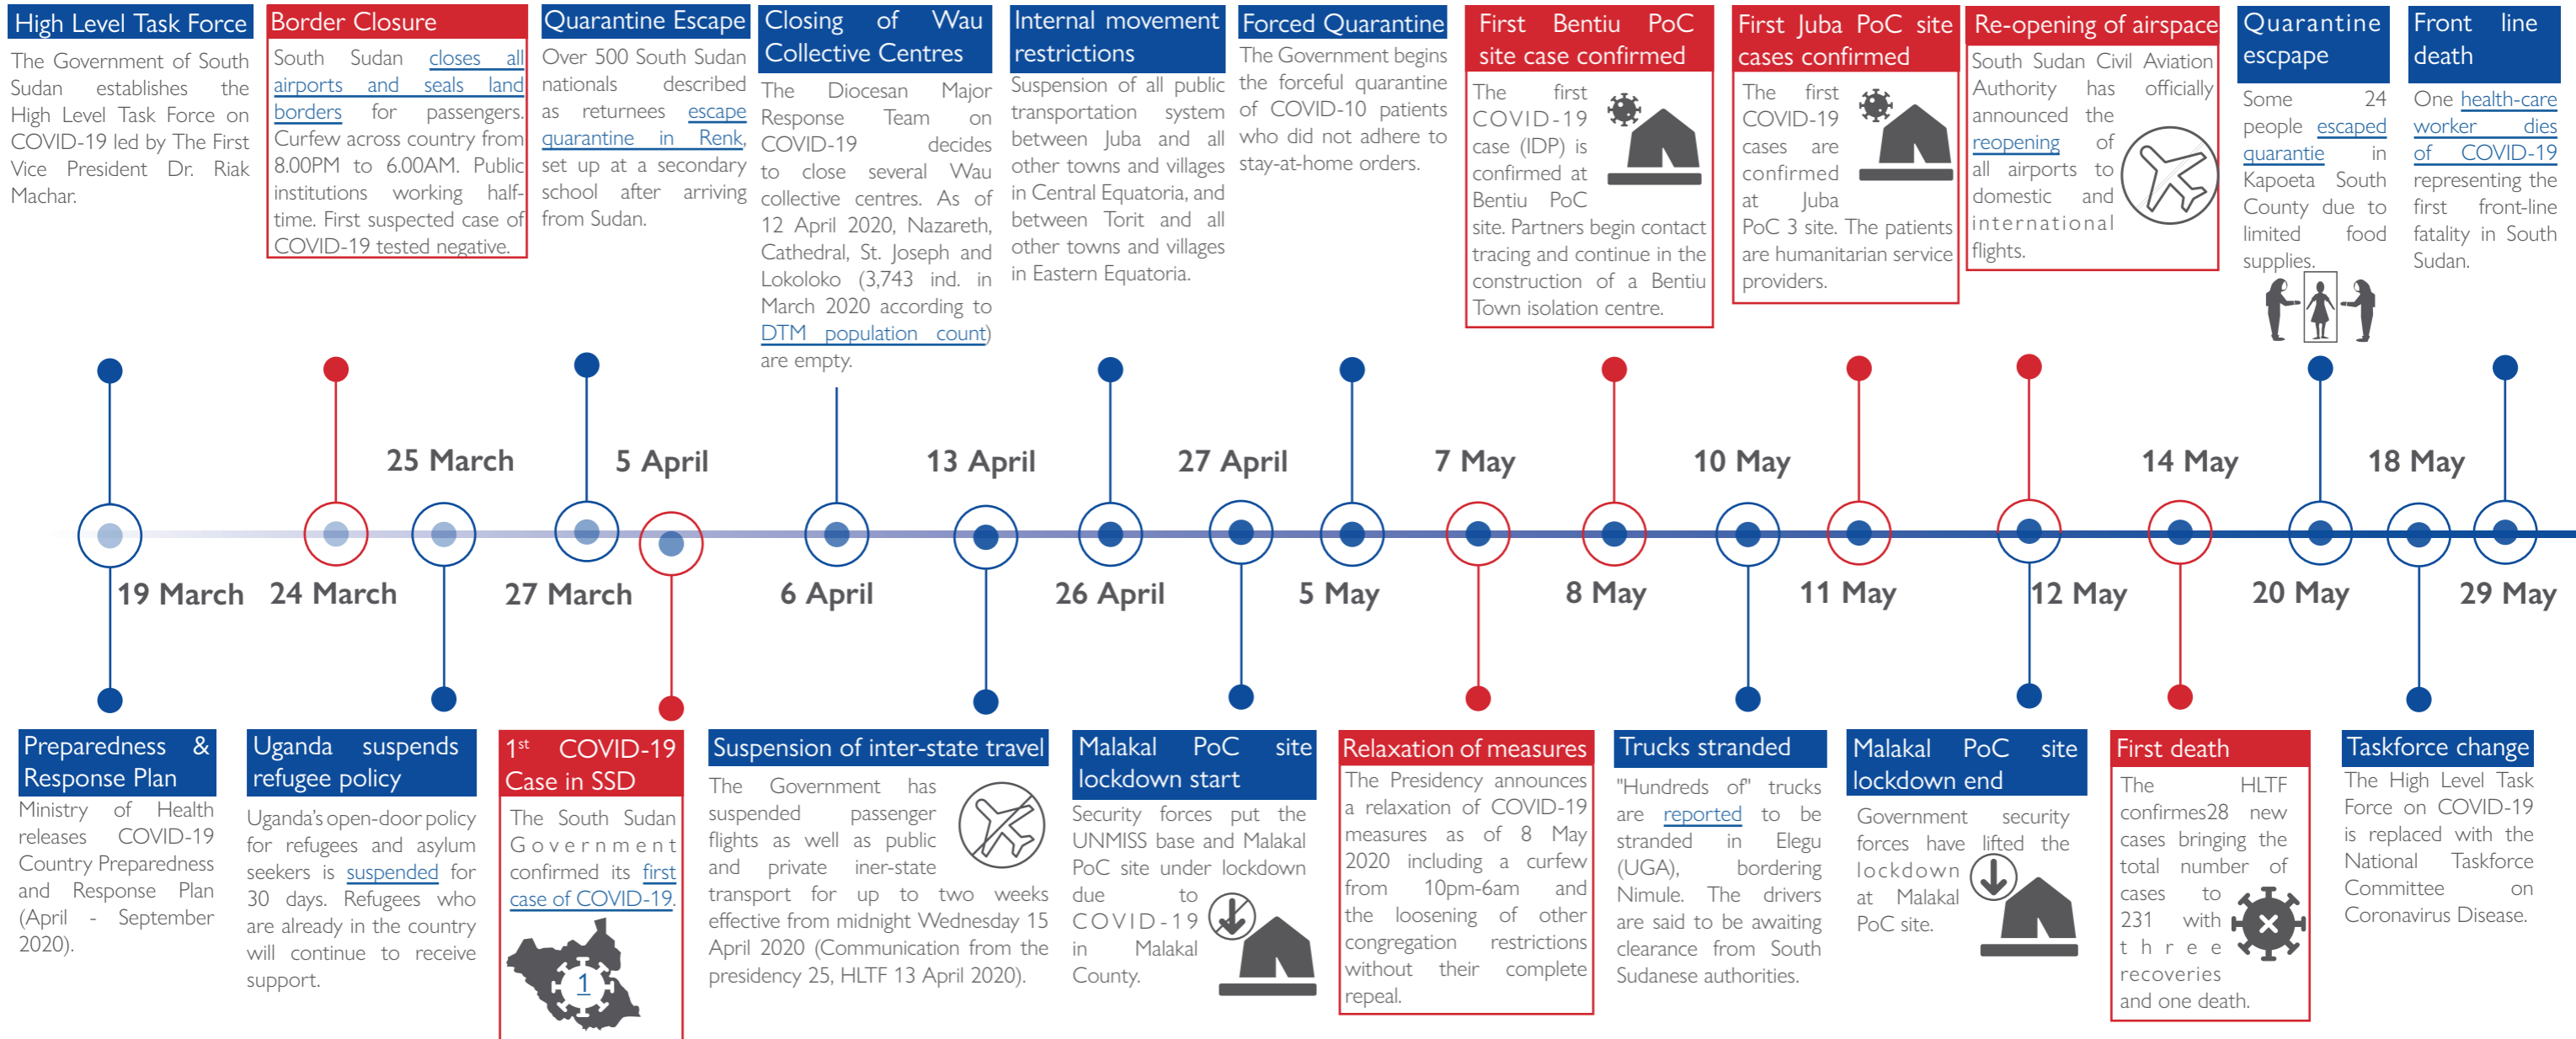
High Level Task Force
The Government of South Sudan establishes the High Level Task Force on COVID-19 led by The First Vice President Dr. Riak Machar.

Border Closure
South Sudan closes all airports and seals land borders for passengers. Curfew across country from 8.00PM to 6.00AM. Public institutions working half-time. First suspected case of COVID-19 tested negative.

Quarantine Escape
Over 500 South Sudan nationals described as returnees escape quarantine in Renk, set up at a secondary school after arriving from Sudan.

Closing of Wau Collective Centres
The Diocesan Major Response Team on COVID-19 decides to close several Wau collective centres. As of 12 April 2020, Nazareth, Cathedral, St. Joseph and Lokoloko (3,743 ind. in March 2020 according to DTM population count) are empty.

Internal movement restrictions
Suspension of all public transportation system between Juba and all other towns and villages in Central Equatoria, and between Torit and all other towns and villages in Eastern Equatoria.

Forced Quarantine
The Government begins the forceful quarantine of COVID-10 patients who did not adhere to stay-at-home orders.

First Bentiu PoC site case confirmed
The first COVID-19 case (IDP) is confirmed at Bentiu PoC site. Partners begin contact tracing and continue in the construction of a Bentiu Town isolation centre.

First Juba PoC site cases confirmed
The first COVID-19 cases are confirmed at Juba PoC 3 site. The patients are humanitarian service providers.

Re-opening of airspace
South Sudan Civil Aviation Authority has officially announced the reopening of all airports to domestic and international flights.

Quarantine escpape
Some 24 people escaped quarantie in Kapoeta South County due to limited food supplies.

Front line death
One health-care worker dies of COVID-19 representing the first front-line fatality in South Sudan.

25 March
5 April
13 April
27 April
7 May
10 May
14 May
18 May
19 March
24 March
27 March
6 April
26 April
5 May
8 May
11 May
12 May
20 May
29 May

Preparedness & Response Plan
Ministry of Health releases COVID-19 Country Preparedness and Response Plan (April - September 2020).

Uganda suspends refugee policy
Uganda's open-door policy for refugees and asylum seekers is suspended for 30 days. Refugees who are already in the country will continue to receive support.

1$^{st}$ COVID-19 Case in SSD
The South Sudan Government confirmed its first case of COVID-19.
1

Suspension of inter-state travel
The Government has suspended passenger flights as well as public and private iner-state transport for up to two weeks effective from midnight Wednesday 15 April 2020 (Communication from the presidency 25, HLTF 13 April 2020).

Malakal PoC site lockdown start
Security forces put the UNMISS base and Malakal PoC site under lockdown due to COVID-19 in Malakal County.

Relaxation of measures
The Presidency announces a relaxation of COVID-19 measures as of 8 May 2020 including a curfew from 10pm-6am and the loosening of other congregation restrictions without their complete repeal.

Trucks stranded
"Hundreds of" trucks are reported to be stranded in Elegu (UGA), bordering Nimule. The drivers are said to be awaiting clearance from South Sudanese authorities.

Malakal PoC site lockdown end
Government security forces have lifted the lockdown at Malakal PoC site.

First death
The HLTF confirmes28 new cases bringing the total number of cases to 231 with three recoveries and one death.

Taskforce change
The High Level Task Force on COVID-19 is replaced with the National Taskforce Committee on Coronavirus Disease.